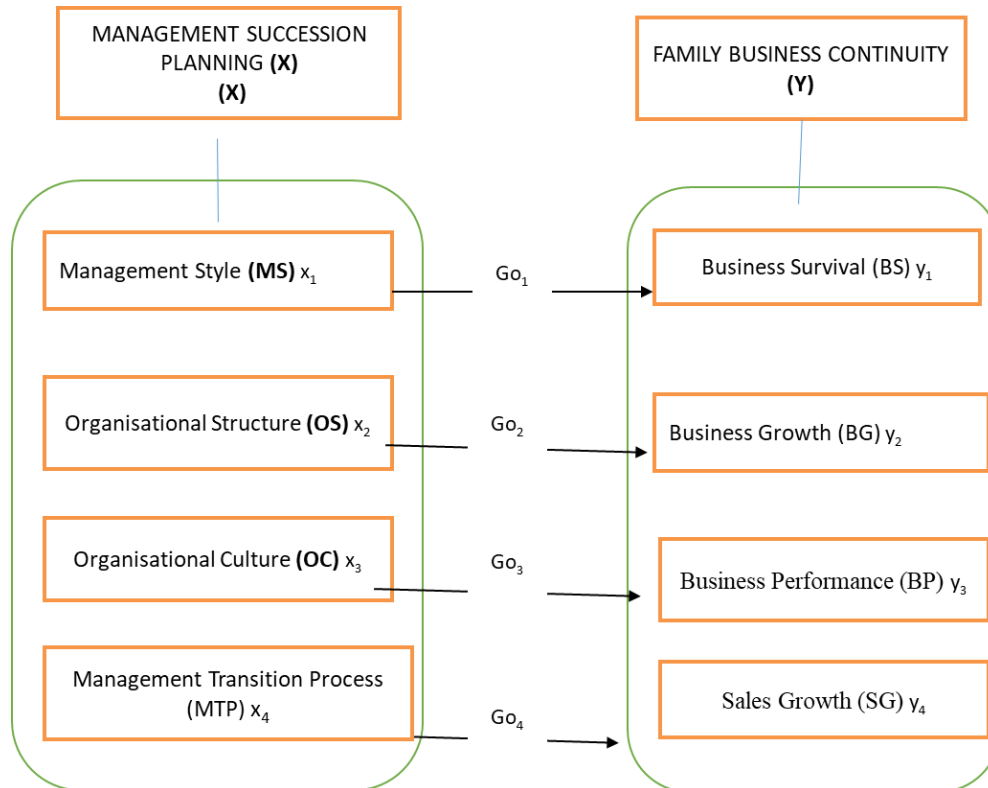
MANAGEMENT SUCCESSION PLANNING (X)
(X)

FAMILY BUSINESS CONTINUITY
(Y)

Management Style (MS) $x_1$

Go$_1$

Business Survival (BS) $y_1$

Organisational Structure (OS) $x_2$

Go$_2$

Business Growth (BG) $y_2$

Organisational Culture (OC) $x_3$

Go$_3$

Business Performance (BP) $y_3$

Management Transition Process (MTP) $x_4$

Go$_4$

Sales Growth (SG) $y_4$